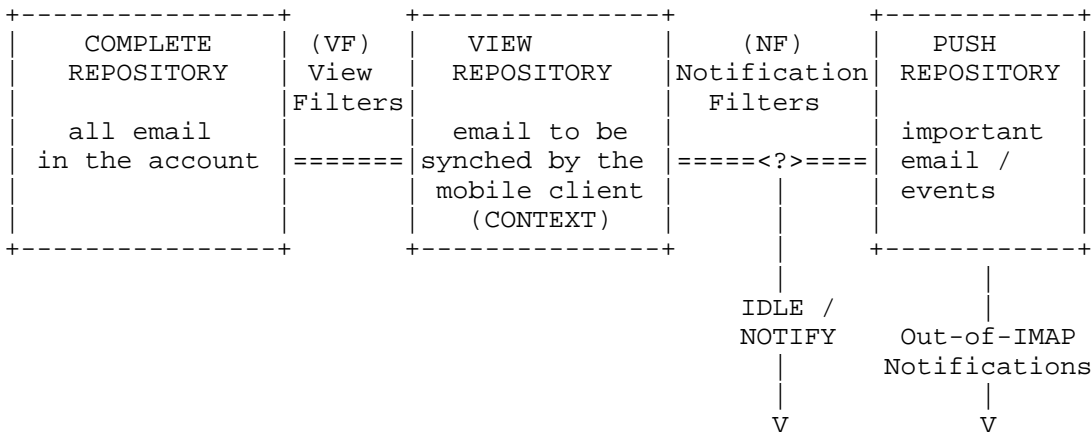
COMPLETE REPOSITORY

all email in the account

(VF) View Filters

VIEW REPOSITORY

email to be synched by the mobile client (CONTEXT)

(NF) Notification Filters

=====<?>====

PUSH REPOSITORY

important email / events

IDLE / NOTIFY

V

Out-of-IMAP Notifications

V